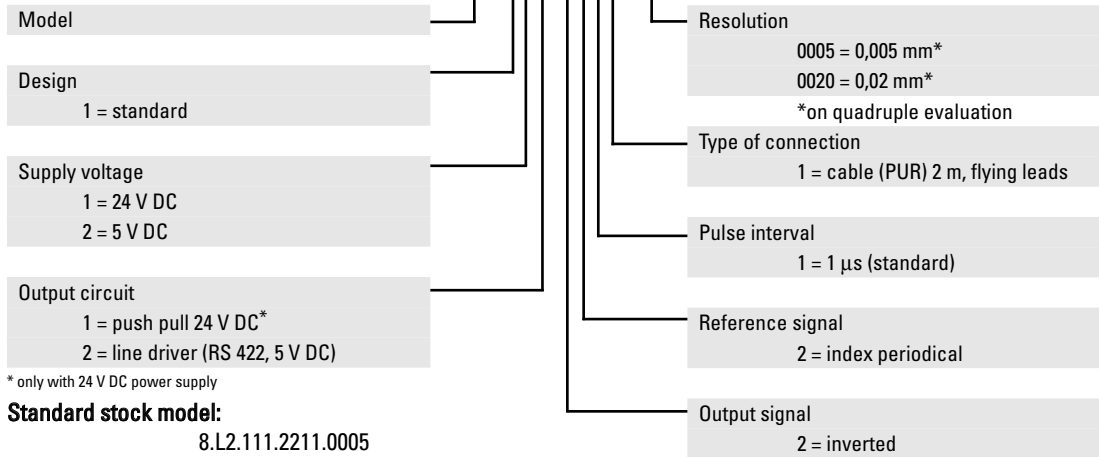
Model

Design
1 = standard

Supply voltage
1 = 24 V DC
2 = 5 V DC

Output circuit
1 = push pull 24 V DC*
2 = line driver (RS 422, 5 V DC)

* only with 24 V DC power supply

Standard stock model:
8.L2.111.2211.0005

Resolution
0005 = 0,005 mm*
0020 = 0,02 mm*
*on quadruple evaluation

Type of connection
1 = cable (PUR) 2 m, flying leads

Pulse interval
1 = 1 μs (standard)

Reference signal
2 = index periodical

Output signal
2 = inverted